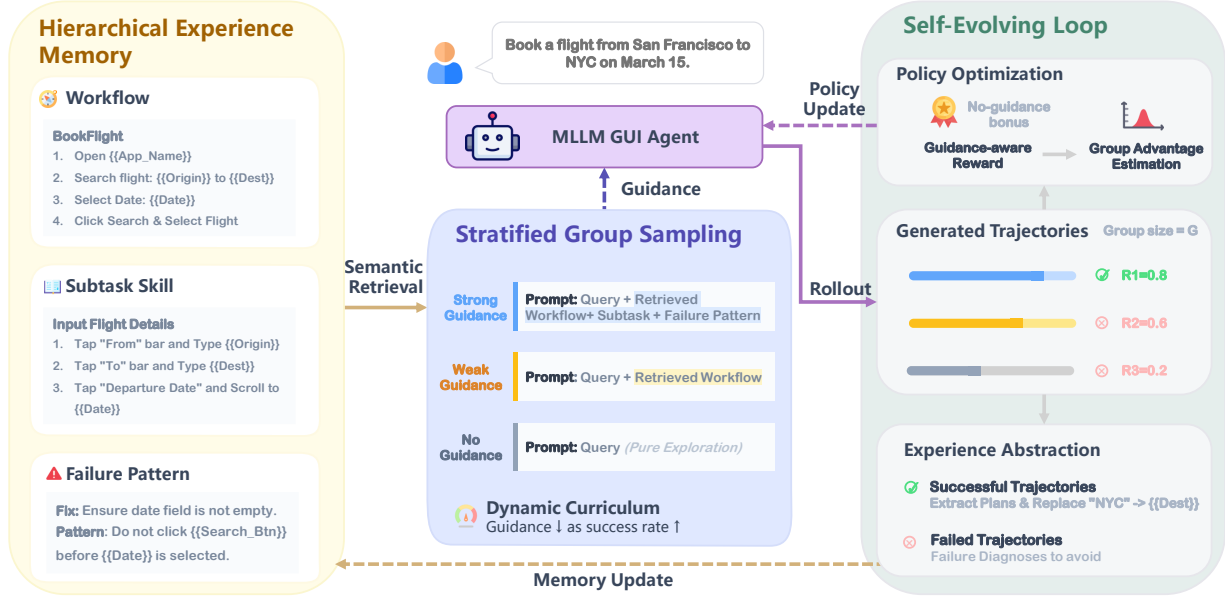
Hierarchical Experience Memory

Workflow

BookFlight
1. Open {{App_Name}}
2. Search flight: {{Origin}} to {{Dest}}
3. Select Date: {{Date}}
4. Click Search & Select Flight

Subtask Skill

Input Flight Details
1. Tap "From" bar and Type {{Origin}}
2. Tap "To" bar and Type {{Dest}}
3. Tap "Departure Date" and Scroll to {{Date}}

Failure Pattern

Fix: Ensure date field is not empty.
Pattern: Do not click {{Search_Btn}} before {{Date}} is selected.

Book a flight from San Francisco to NYC on March 15.

MLLM GUI Agent

Guidance

Semantic Retrieval

Stratified Group Sampling

Strong Guidance — Prompt: Query + Retrieved Workflow+ Subtask + Failure Pattern

Weak Guidance — Prompt: Query + Retrieved Workflow

No Guidance — Prompt: Query (Pure Exploration)

Dynamic Curriculum
Guidance ↓ as success rate ↑

Policy Update

Rollout

Memory Update

Self-Evolving Loop

Policy Optimization

No-guidance bonus

Guidance-aware Reward

Group Advantage Estimation

Generated Trajectories

Group size = G

R1=0.8

R2=0.6

R3=0.2

Experience Abstraction

Successful Trajectories
Extract Plans & Replace "NYC" -> {{Dest}}

Failed Trajectories
Failure Diagnoses to avoid